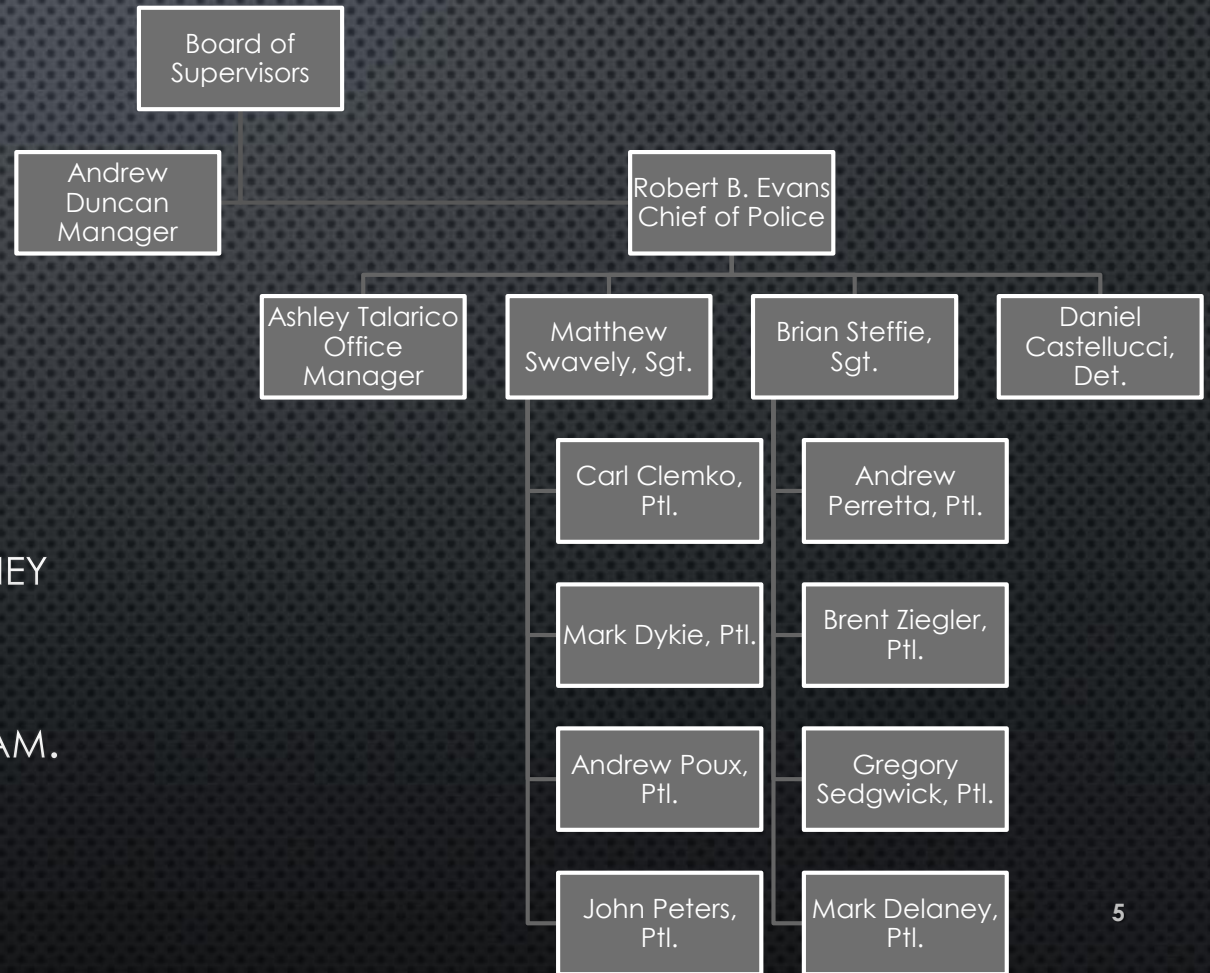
Board of Supervisors

Andrew Duncan Manager

Robert B. Evans Chief of Police

Ashley Talarico Office Manager

Matthew Swavely, Sgt.

Brian Steffie, Sgt.

Daniel Castellucci, Det.

Carl Clemko, Ptl.

Mark Dykie, Ptl.

Andrew Poux, Ptl.

John Peters, Ptl.

Andrew Perretta, Ptl.

Brent Ziegler, Ptl.

Gregory Sedgwick, Ptl.

Mark Delaney, Ptl.

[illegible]EY

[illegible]AM.

5